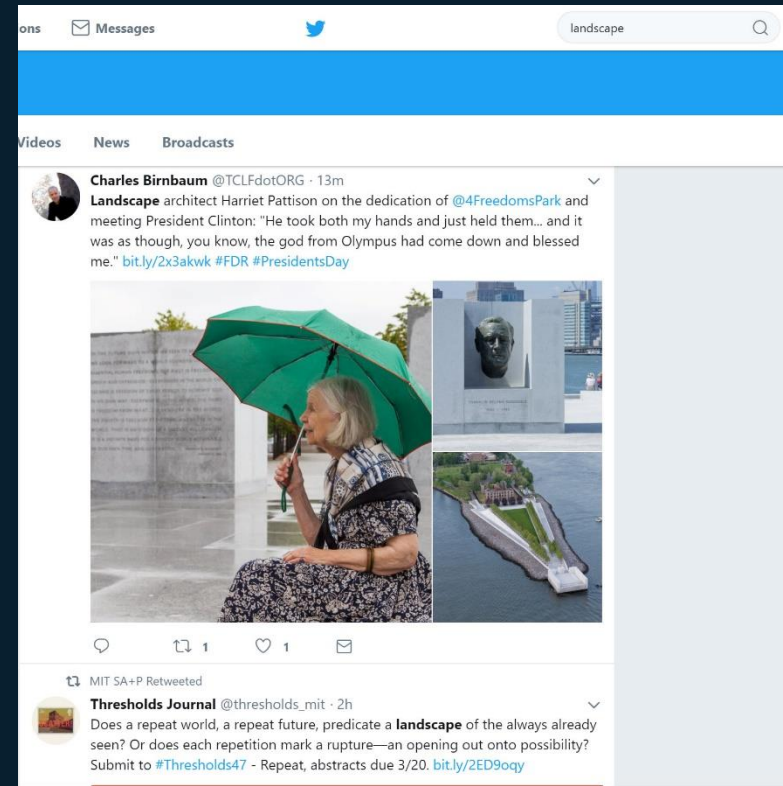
ons Messages

landscape

Videos News Broadcasts

Charles Birnbaum @TCLFdotORG · 13m
Landscape architect Harriet Pattison on the dedication of @4FreedomsPark and meeting President Clinton: "He took both my hands and just held them... and it was as though, you know, the god from Olympus had come down and blessed me." bit.ly/2x3akwk #FDR #PresidentsDay

1 1

MIT SA+P Retweeted
Thresholds Journal @thresholds_mit · 2h
Does a repeat world, a repeat future, predicate a landscape of the always already seen? Or does each repetition mark a rupture—an opening out onto possibility? Submit to #Thresholds47 - Repeat, abstracts due 3/20. bit.ly/2ED9oqy